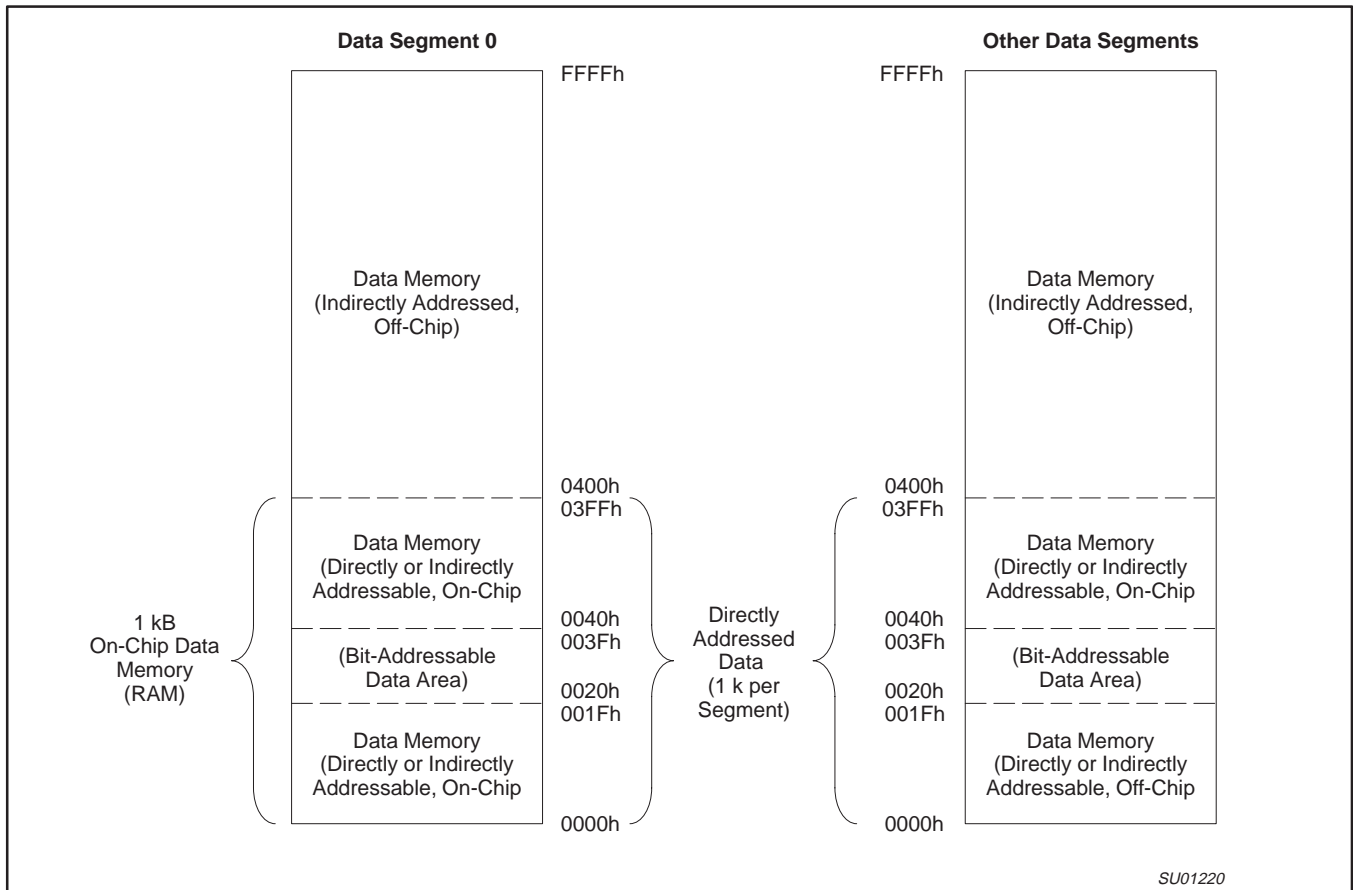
Data Segment 0

Other Data Segments

FFFFh

FFFFh

Data Memory (Indirectly Addressed, Off-Chip)

Data Memory (Indirectly Addressed, Off-Chip)

0400h
03FFh

0400h
03FFh

Data Memory (Directly or Indirectly Addressable, On-Chip

Data Memory (Directly or Indirectly Addressable, On-Chip

1 kB On-Chip Data Memory (RAM)

0040h
003Fh

Directly Addressed Data (1 k per Segment)

0040h
003Fh

(Bit-Addressable Data Area)

(Bit-Addressable Data Area)

0020h
001Fh

0020h
001Fh

Data Memory (Directly or Indirectly Addressable, On-Chip

Data Memory (Directly or Indirectly Addressable, Off-Chip

0000h

0000h

SU01220